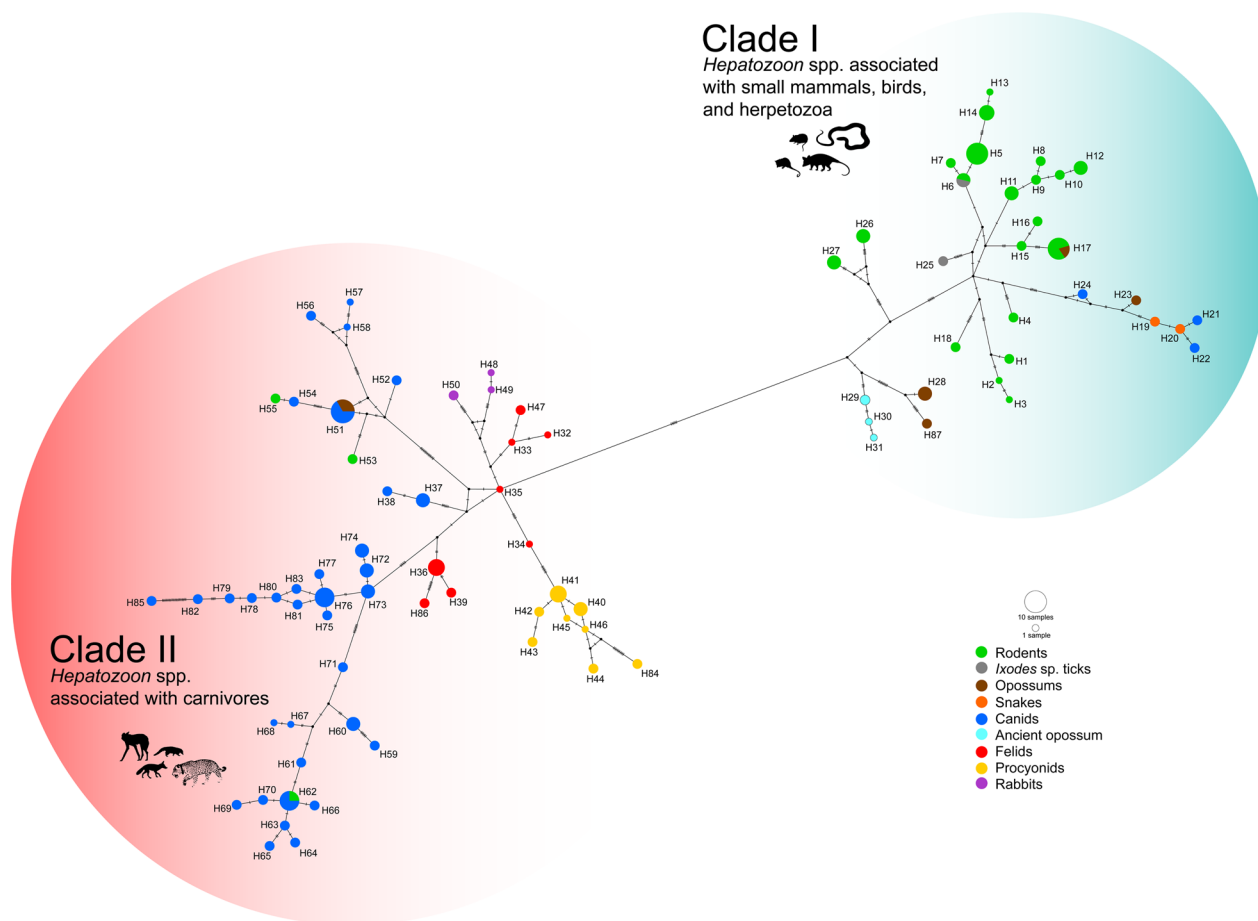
Clade I
*Hepatozoon* spp. associated with small mammals, birds, and herpetozoa

H13
H14
H5
H7
H6
H8
H12
H9
H10
H11
H26
H16
H27
H17
H15
H25
H24
H23
H21
H19
H20
H4
H22
H18
H1
H28
H2
H3
H29
H30
H87
H31

H57
H56
H58
H52
H48
H49
H50
H54
H55
H51
H47
H32
H33
H53
H35
H37
H38
H34
H74
H77
H72
H36
H41
H79
H80
H83
H40
H85
H82
H78
H76
H73
H39
H42
H81
H75
H86
H45
H46
H43
H84
H44
H71
H67
H68
H60
H59
H61
H70
H62
H69
H66
H63
H65
H64

Clade II
*Hepatozoon* spp. associated with carnivores

10 samples
1 sample

Rodents
*Ixodes* sp. ticks
Opossums
Snakes
Canids
Ancient opossum
Felids
Procyonids
Rabbits